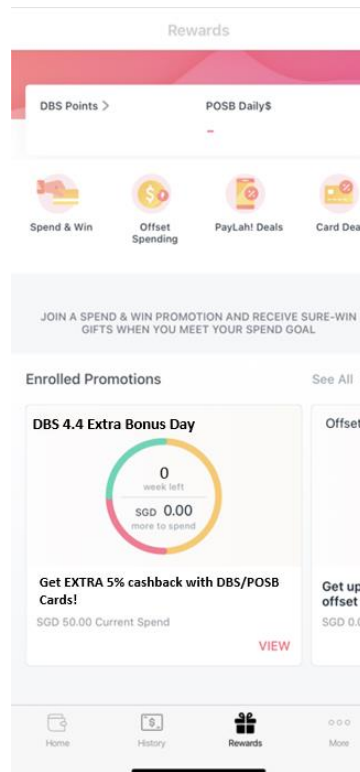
Rewards

DBS Points >

POSB Daily$

-

Spend & Win

Offset Spending

PayLah! Deals

Card Dea

JOIN A SPEND & WIN PROMOTION AND RECEIVE SURE-WIN GIFTS WHEN YOU MEET YOUR SPEND GOAL

Enrolled Promotions

See All

DBS 4.4 Extra Bonus Day

0
week left

SGD 0.00
more to spend

Get EXTRA 5% cashback with DBS/POSB Cards!

SGD 50.00 Current Spend

VIEW

Offset

Get up offset

SGD 0.0

Home

History

Rewards

More